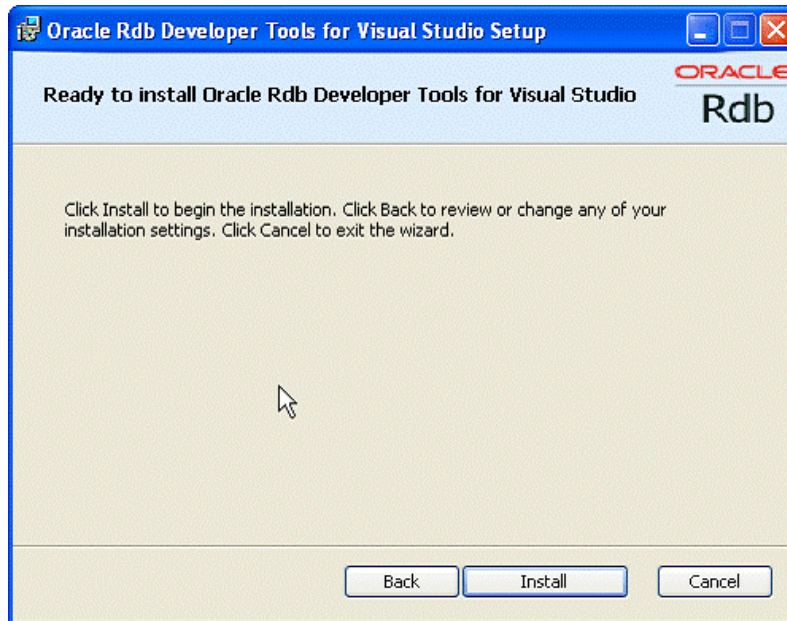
Oracle Rdb Developer Tools for Visual Studio Setup

Ready to install Oracle Rdb Developer Tools for Visual Studio

ORACLE
Rdb

Click Install to begin the installation. Click Back to review or change any of your installation settings. Click Cancel to exit the wizard.

Back
Install
Cancel